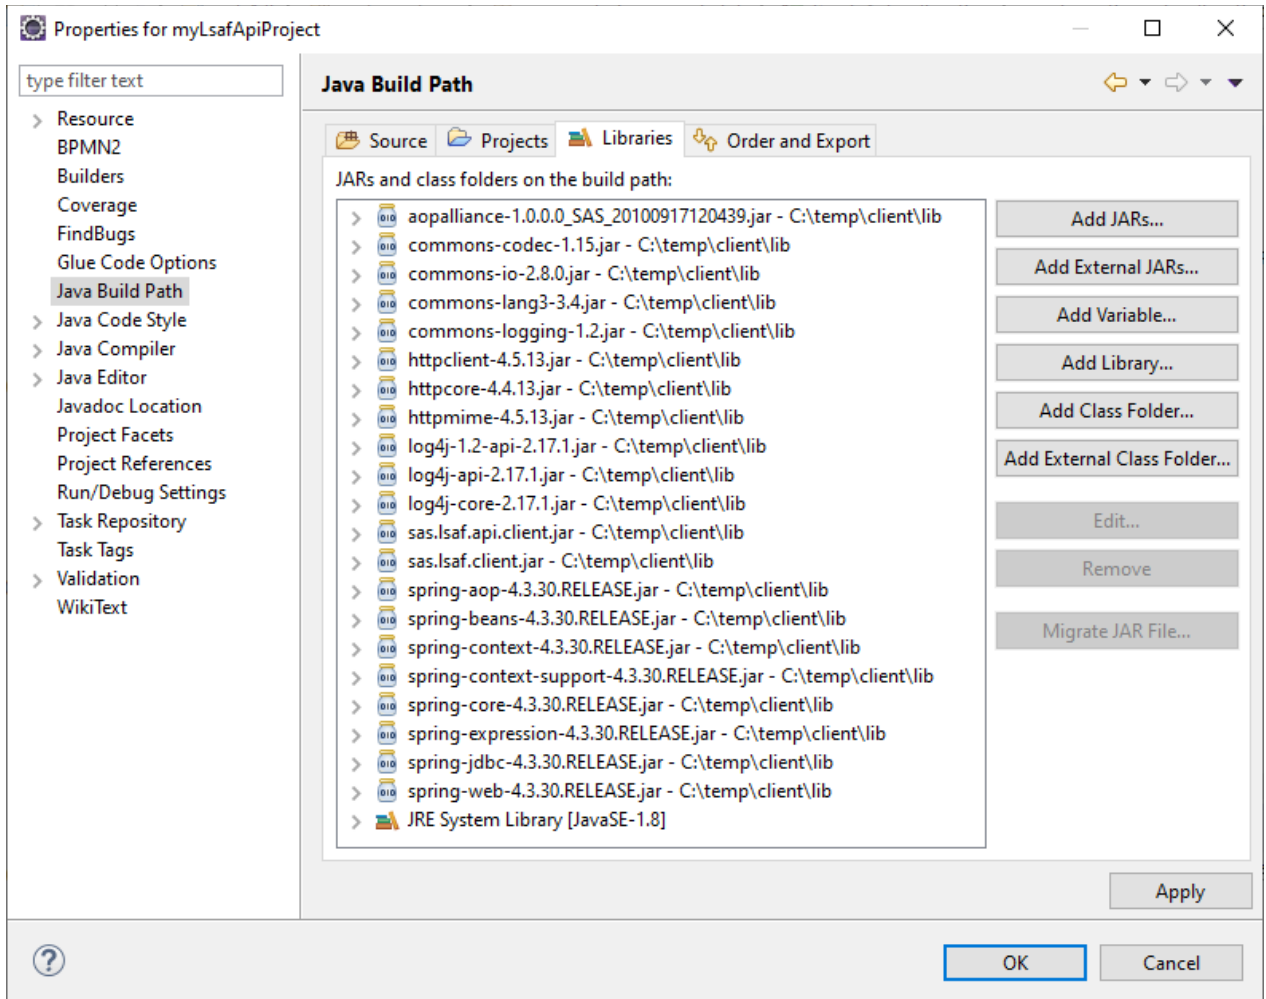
Properties for myLsafApiProject

type filter text

Resource
BPMN2
Builders
Coverage
FindBugs
Glue Code Options
Java Build Path
Java Code Style
Java Compiler
Java Editor
Javadoc Location
Project Facets
Project References
Run/Debug Settings
Task Repository
Task Tags
Validation
WikiText

Java Build Path

Source
Projects
Libraries
Order and Export

JARs and class folders on the build path:

aopalliance-1.0.0.0_SAS_20100917120439.jar - C:\temp\client\lib
commons-codec-1.15.jar - C:\temp\client\lib
commons-io-2.8.0.jar - C:\temp\client\lib
commons-lang3-3.4.jar - C:\temp\client\lib
commons-logging-1.2.jar - C:\temp\client\lib
httpclient-4.5.13.jar - C:\temp\client\lib
httpcore-4.4.13.jar - C:\temp\client\lib
httpmime-4.5.13.jar - C:\temp\client\lib
log4j-1.2-api-2.17.1.jar - C:\temp\client\lib
log4j-api-2.17.1.jar - C:\temp\client\lib
log4j-core-2.17.1.jar - C:\temp\client\lib
sas.lsaf.api.client.jar - C:\temp\client\lib
sas.lsaf.client.jar - C:\temp\client\lib
spring-aop-4.3.30.RELEASE.jar - C:\temp\client\lib
spring-beans-4.3.30.RELEASE.jar - C:\temp\client\lib
spring-context-4.3.30.RELEASE.jar - C:\temp\client\lib
spring-context-support-4.3.30.RELEASE.jar - C:\temp\client\lib
spring-core-4.3.30.RELEASE.jar - C:\temp\client\lib
spring-expression-4.3.30.RELEASE.jar - C:\temp\client\lib
spring-jdbc-4.3.30.RELEASE.jar - C:\temp\client\lib
spring-web-4.3.30.RELEASE.jar - C:\temp\client\lib
JRE System Library [JavaSE-1.8]

Add JARs...
Add External JARs...
Add Variable...
Add Library...
Add Class Folder...
Add External Class Folder...
Edit...
Remove
Migrate JAR File...

Apply

OK
Cancel